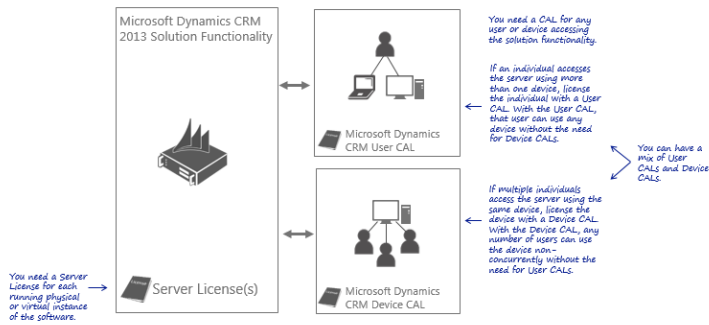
Microsoft Dynamics CRM 2013 Solution Functionality

Server License(s)

You need a Server License for each running physical or virtual instance of the software.

Microsoft Dynamics CRM User CAL

Microsoft Dynamics CRM Device CAL

You need a CAL for any user or device accessing the solution functionality.

If an individual accesses the server using more than one device, license the individual with a User CAL. With the User CAL, that user can use any device without the need for Device CALs.

You can have a mix of User CALs and Device CALs.

If multiple individuals access the server using the same device, license the device with a Device CAL. With the Device CAL, any number of users can use the device non-concurrently without the need for User CALs.